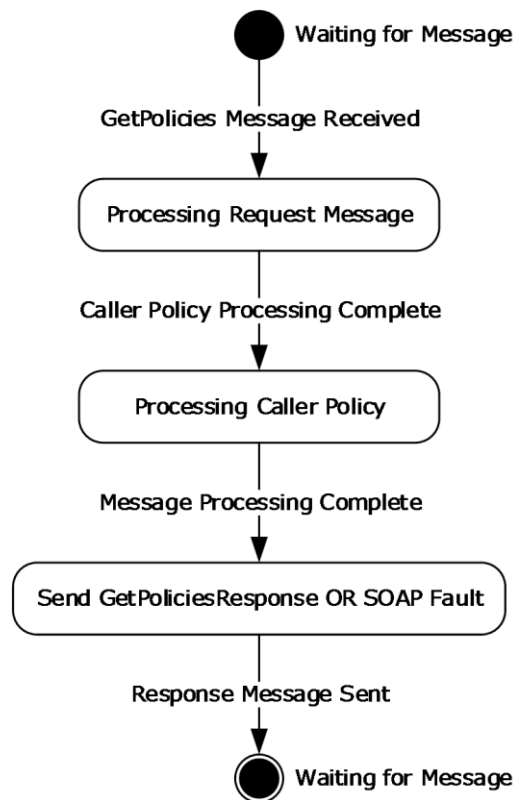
Waiting for Message

GetPolicies Message Received

Processing Request Message

Caller Policy Processing Complete

Processing Caller Policy

Message Processing Complete

Send GetPoliciesResponse OR SOAP Fault

Response Message Sent

Waiting for Message